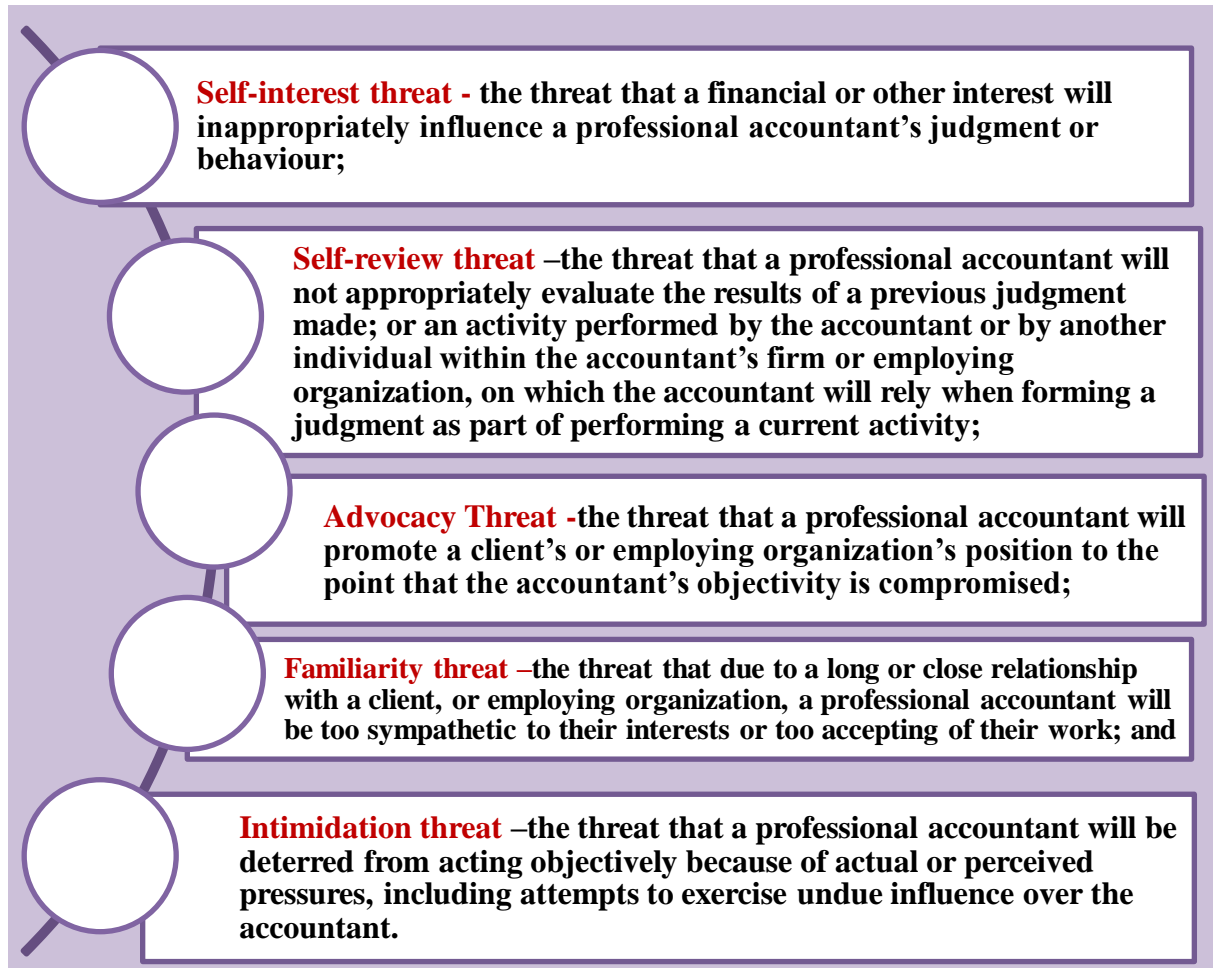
Self-interest threat - the threat that a financial or other interest will inappropriately influence a professional accountant's judgment or behaviour;

Self-review threat –the threat that a professional accountant will not appropriately evaluate the results of a previous judgment made; or an activity performed by the accountant or by another individual within the accountant's firm or employing organization, on which the accountant will rely when forming a judgment as part of performing a current activity;

Advocacy Threat -the threat that a professional accountant will promote a client's or employing organization's position to the point that the accountant's objectivity is compromised;

Familiarity threat –the threat that due to a long or close relationship with a client, or employing organization, a professional accountant will be too sympathetic to their interests or too accepting of their work; and

Intimidation threat –the threat that a professional accountant will be deterred from acting objectively because of actual or perceived pressures, including attempts to exercise undue influence over the accountant.